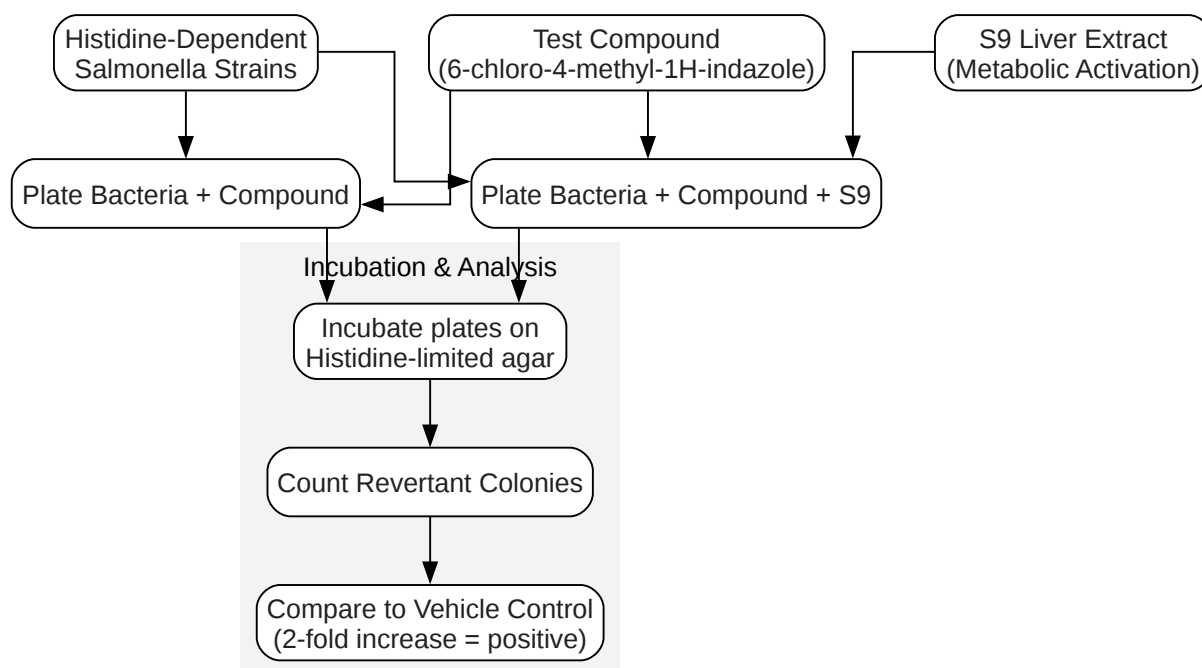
Histidine-Dependent Salmonella Strains

Test Compound (6-chloro-4-methyl-1H-indazole)

S9 Liver Extract (Metabolic Activation)

Plate Bacteria + Compound

Plate Bacteria + Compound + S9

Incubation & Analysis

Incubate plates on Histidine-limited agar

Count Revertant Colonies

Compare to Vehicle Control (2-fold increase = positive)